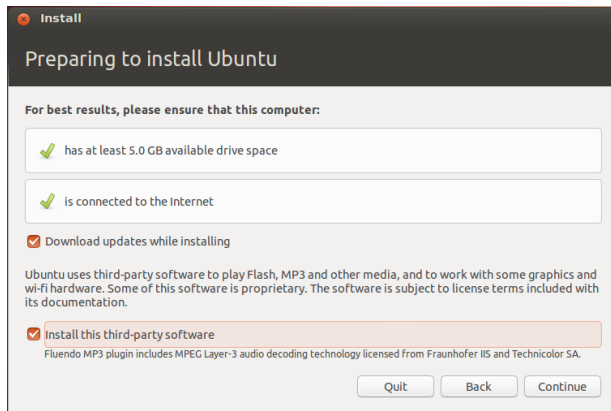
Install

Preparing to install Ubuntu

For best results, please ensure that this computer:

has at least 5.0 GB available drive space

is connected to the Internet

Download updates while installing

Ubuntu uses third-party software to play Flash, MP3 and other media, and to work with some graphics and wi-fi hardware. Some of this software is proprietary. The software is subject to license terms included with its documentation.

Install this third-party software

Fluendo MP3 plugin includes MPEG Layer-3 audio decoding technology licensed from Fraunhofer IIS and Technicolor SA.

Quit Back Continue